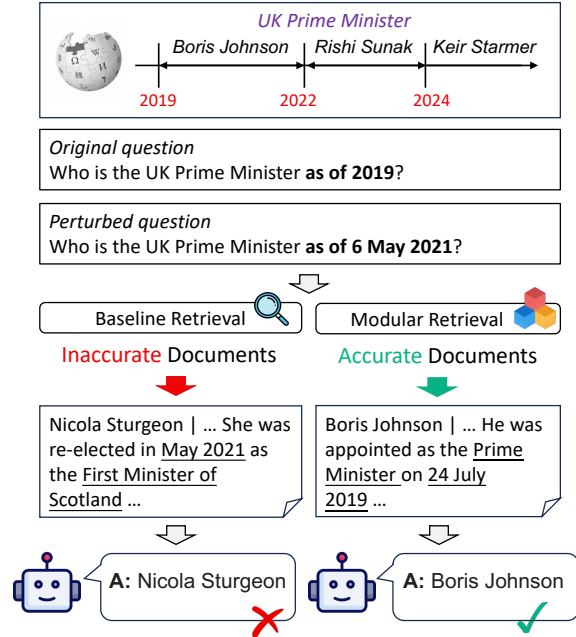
UK Prime Minister

Boris Johnson | Rishi Sunak | Keir Starmer

2019 | 2022 | 2024

Original question
Who is the UK Prime Minister **as of 2019**?

Perturbed question
Who is the UK Prime Minister **as of 6 May 2021**?

Baseline Retrieval

Modular Retrieval

Inaccurate Documents

Accurate Documents

Nicola Sturgeon | … She was re-elected in May 2021 as the First Minister of Scotland …

Boris Johnson | … He was appointed as the Prime Minister on 24 July 2019 …

**A:** Nicola Sturgeon

**A:** Boris Johnson